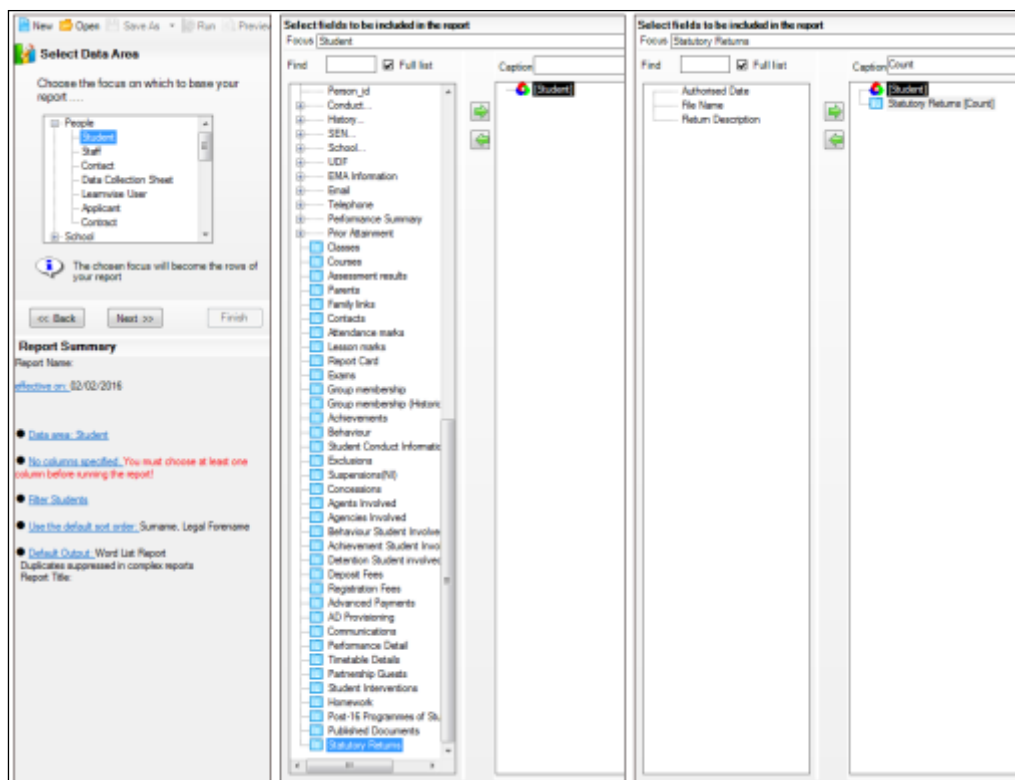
New Open Save As Run Preview

Select Data Area

Choose the focus on which to base your report ....

People
Student
Staff
Contact
Data Collection Sheet
Learnwise User
Applicant
Contract
School

The chosen focus will become the rows of your report

<< Back Next >> Finish

Report Summary
Report Name:

effective on: 02/02/2016

Data area: Student

No columns specified. You must choose at least one column before running the report!

Filter Students

Use the default sort order: Surname, Legal Forename

Default Output: Word List Report
Duplicates suppressed in complex reports
Report Title:

Select fields to be included in the report
Focus Student

Find Full list

Caption

Person_id
Conduct...
History...
SEN...
School...
UDF
EMA Information
Email
Telephone
Peformance Summary
Prior Attainment
Classes
Courses
Assessment results
Parents
Family links
Contacts
Attendance marks
Lesson marks
Report Card
Exams
Group membership
Group membership (Historic
Achievements
Behaviour
Student Conduct Informatic
Exclusions
Suspensions(NI)
Concessions
Agents Involved
Agencies Involved
Behaviour Student Involve
Achievement Student Invo
Detention Student involved
Deposit Fees
Registration Fees
Advanced Payments
AD Provisioning
Communications
Peformance Detail
Timetable Details
Partnership Guests
Student Interventions
Homework
Post-16 Programmes of St
Published Documents
Statutory Returns

[Student]

Select fields to be included in the report
Focus Statutory Returns

Find Full list

Caption Count

Authorised Date
File Name
Return Description

[Student]
Statutory Returns [Count]